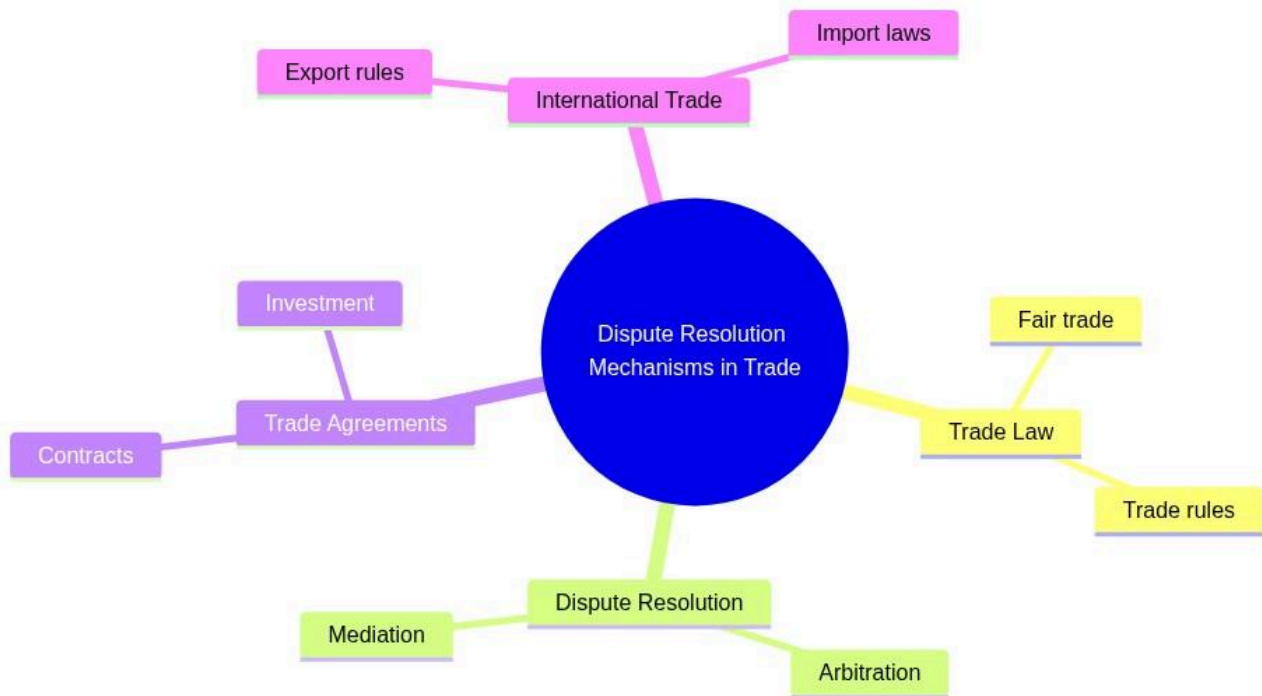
Dispute Resolution Mechanisms in Trade

International Trade

Export rules

Import laws

Trade Law

Fair trade

Trade rules

Dispute Resolution

Mediation

Arbitration

Trade Agreements

Investment

Contracts